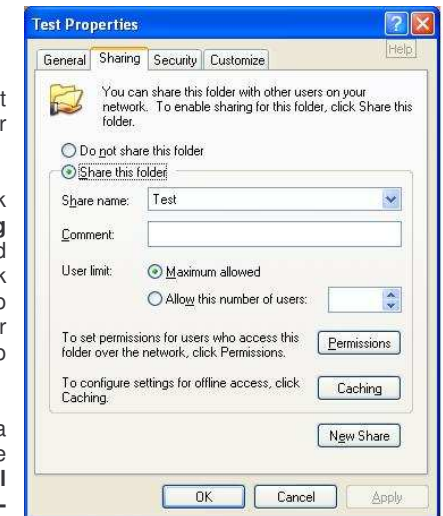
Test Properties

General | Sharing | Security | Customize

Help

You can share this folder with other users on your network. To enable sharing for this folder, click Share this folder.

Do not share this folder

Share this folder

Share name: Test

Comment:

User limit: Maximum allowed

Allow this number of users:

To set permissions for users who access this folder over the network, click Permissions.

Permissions

To configure settings for offline access, click Caching.

Caching

New Share

OK Cancel Apply